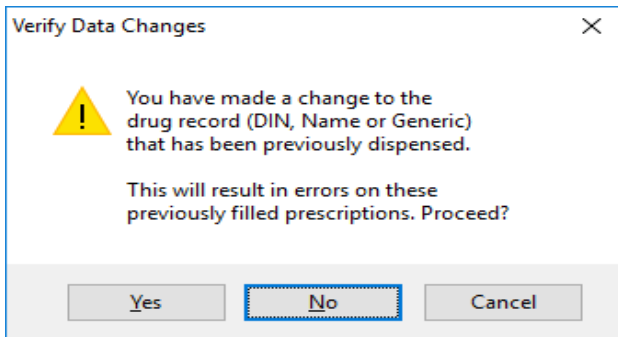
Verify Data Changes

You have made a change to the drug record (DIN, Name or Generic) that has been previously dispensed.

This will result in errors on these previously filled prescriptions. Proceed?

Yes No Cancel